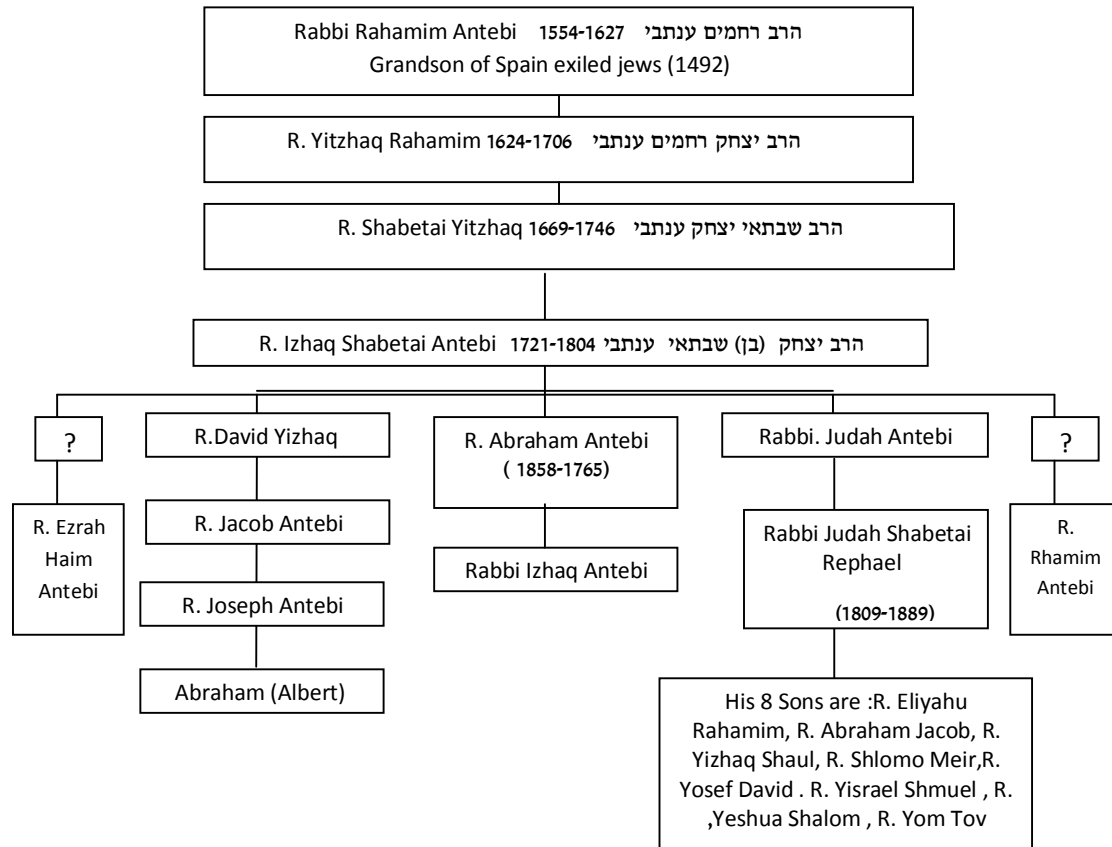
Rabbi Rahamim Antebi 1554-1627 הרב רחמים ענתבי
Grandson of Spain exiled jews (1492)

R. Yitzhaq Rahamim 1624-1706 הרב יצחק רחמים ענתבי

R. Shabetai Yitzhaq 1669-1746 הרב שבתאי יצחק ענתבי

R. Izhaq Shabetai Antebi 1721-1804 הרב יצחק (בן) שבתאי ענתבי

?

R. Ezrah Haim Antebi

R.David Yizhaq

R. Jacob Antebi

R. Joseph Antebi

Abraham (Albert)

R. Abraham Antebi ( 1858-1765)

Rabbi Izhaq Antebi

Rabbi. Judah Antebi

Rabbi Judah Shabetai Rephael (1809-1889)

His 8 Sons are :R. Eliyahu Rahamim, R. Abraham Jacob, R. Yizhaq Shaul, R. Shlomo Meir,R. Yosef David . R. Yisrael Shmuel , R. ,Yeshua Shalom , R. Yom Tov

?

R. Rhamim Antebi